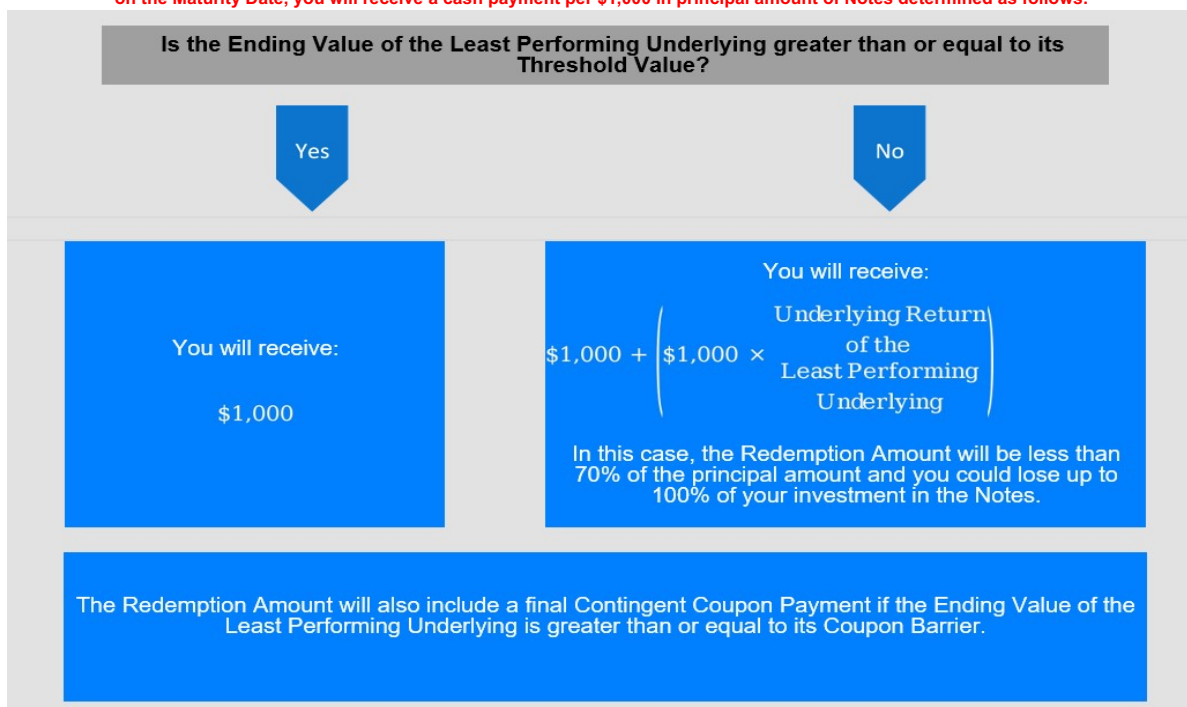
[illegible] the Maturity Date, you will receive a cash payment per $1,000 in principal amount of Notes determined as follows:

Is the Ending Value of the Least Performing Underlying greater than or equal to its Threshold Value?

Yes

No

You will receive:

$1,000

You will receive:

$\$1{,}000 + \left(\$1{,}000 \times \text{Underlying Return of the Least Performing Underlying}\right)$

In this case, the Redemption Amount will be less than 70% of the principal amount and you could lose up to 100% of your investment in the Notes.

The Redemption Amount will also include a final Contingent Coupon Payment if the Ending Value of the Least Performing Underlying is greater than or equal to its Coupon Barrier.